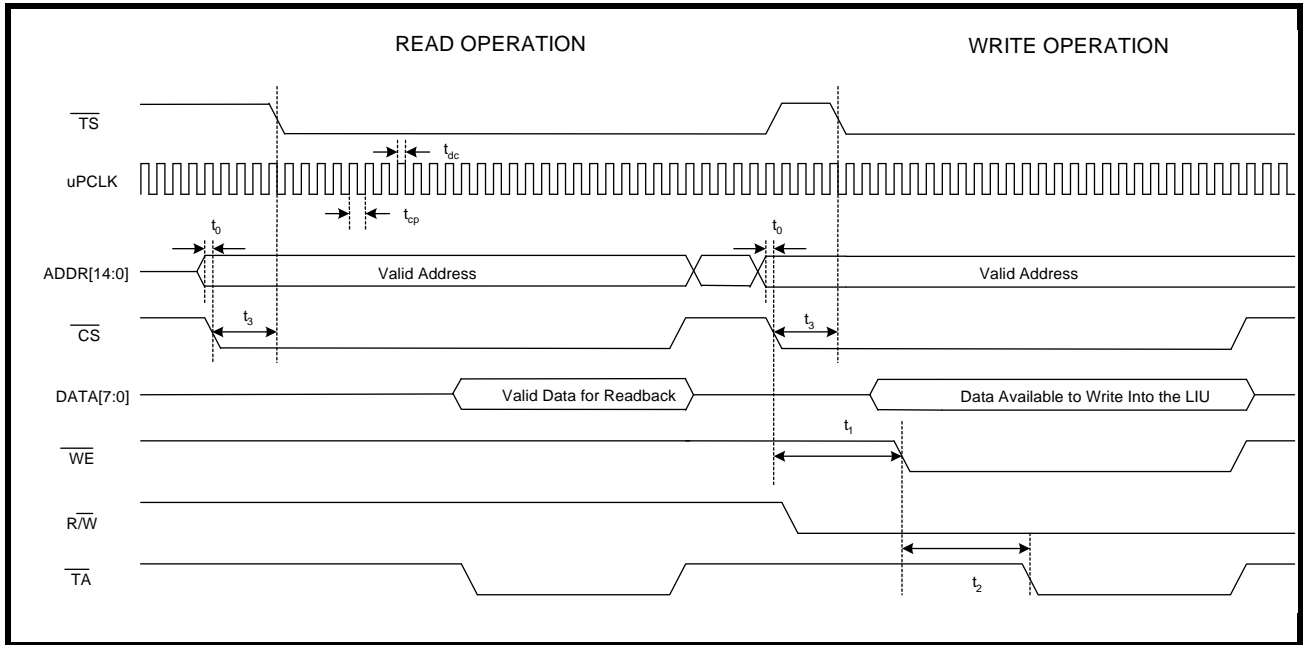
READ OPERATION

WRITE OPERATION

$\overline{TS}$

$t_{dc}$

uPCLK

$t_{cp}$

$t_0$

$t_0$

ADDR[14:0]

Valid Address

Valid Address

$\overline{CS}$

$t_3$

$t_3$

DATA[7:0]

Valid Data for Readback

Data Available to Write Into the LIU

$t_1$

$\overline{WE}$

$R/\overline{W}$

$\overline{TA}$

$t_2$